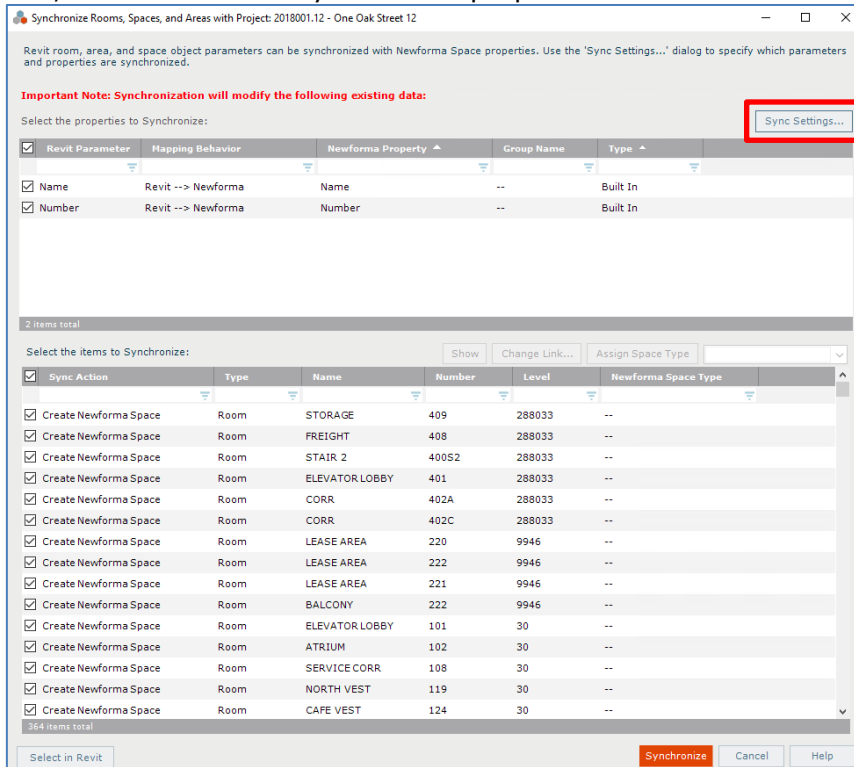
Synchronize Rooms, Spaces, and Areas with Project: 2018001.12 - One Oak Street 12

Revit room, area, and space object parameters can be synchronized with Newforma Space properties. Use the 'Sync Settings...' dialog to specify which parameters and properties are synchronized.

Important Note: Synchronization will modify the following existing data:

Select the properties to Synchronize:

Sync Settings...

| Revit Parameter | Mapping Behavior | Newforma Property | Group Name | Type |
|---|---|---|---|---|
| Name | Revit --> Newforma | Name | -- | Built In |
| Number | Revit --> Newforma | Number | -- | Built In |

2 items total

Select the items to Synchronize:

Show | Change Link... | Assign Space Type

| Sync Action | Type | Name | Number | Level | Newforma Space Type |
|---|---|---|---|---|---|
| Create Newforma Space | Room | STORAGE | 409 | 288033 | -- |
| Create Newforma Space | Room | FREIGHT | 408 | 288033 | -- |
| Create Newforma Space | Room | STAIR 2 | 400S2 | 288033 | -- |
| Create Newforma Space | Room | ELEVATOR LOBBY | 401 | 288033 | -- |
| Create Newforma Space | Room | CORR | 402A | 288033 | -- |
| Create Newforma Space | Room | CORR | 402C | 288033 | -- |
| Create Newforma Space | Room | LEASE AREA | 220 | 9946 | -- |
| Create Newforma Space | Room | LEASE AREA | 222 | 9946 | -- |
| Create Newforma Space | Room | LEASE AREA | 221 | 9946 | -- |
| Create Newforma Space | Room | BALCONY | 222 | 9946 | -- |
| Create Newforma Space | Room | ELEVATOR LOBBY | 101 | 30 | -- |
| Create Newforma Space | Room | ATRIUM | 102 | 30 | -- |
| Create Newforma Space | Room | SERVICE CORR | 108 | 30 | -- |
| Create Newforma Space | Room | NORTH VEST | 119 | 30 | -- |
| Create Newforma Space | Room | CAFE VEST | 124 | 30 | -- |

364 items total

Select in Revit | Synchronize | Cancel | Help